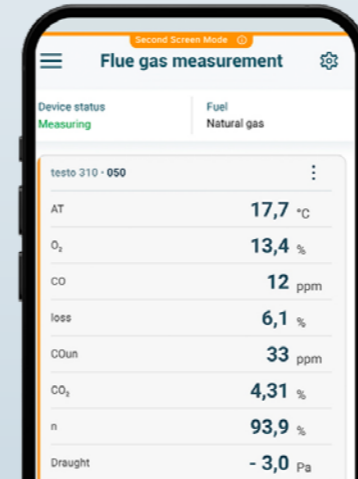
Second Screen Mode ⓘ

Flue gas measurement

Device status
Measuring

Fuel
Natural gas

testo 310 · 050

| | | |
|---|---|---|
| AT | 17,7 | °C |
| $O_2$ | 13,4 | % |
| CO | 12 | ppm |
| loss | 6,1 | % |
| COun | 33 | ppm |
| $CO_2$ | 4,31 | % |
| n | 93,9 | % |
| Draught | - 3,0 | Pa |